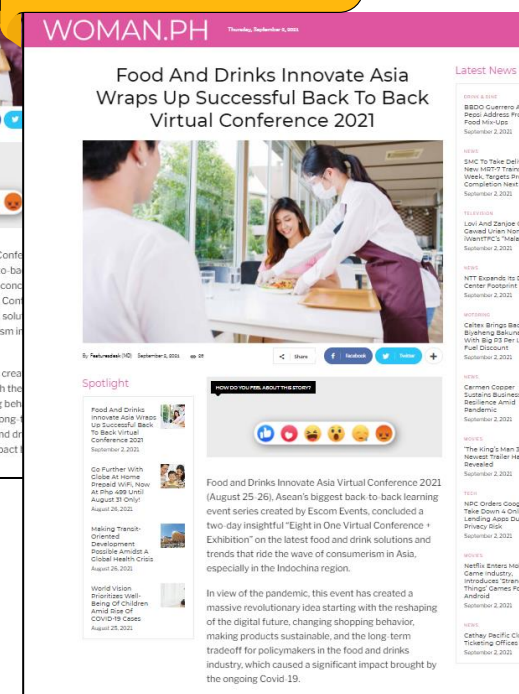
WOMAN.PH Thursday, September 2, 2021

Food And Drinks Innovate Asia Wraps Up Successful Back To Back Virtual Conference 2021

By Featuredesk (ND) September 2, 2021 29

Share Facebook Twitter +

Spotlight

Food And Drinks Innovate Asia Wraps Up Successful Back To Back Virtual Conference 2021
September 2, 2021

Go Further With Globe At Home Prepaid WiFi, Now At Php 499 Until August 31 Only!
August 26, 2021

Making Transit-Oriented Development Possible Amidst A Global Health Crisis
August 26, 2021

World Vision Prioritizes Well-Being Of Children Amid Rise Of COVID-19 Cases
August 25, 2021

HOW DO YOU FEEL ABOUT THIS STORY?

Food and Drinks Innovate Asia Virtual Conference 2021 (August 25-26), Asean's biggest back-to-back learning event series created by Escom Events, concluded a two-day insightful "Eight in One Virtual Conference + Exhibition" on the latest food and drink solutions and trends that ride the wave of consumerism in Asia, especially in the Indochina region.

In view of the pandemic, this event has created a massive revolutionary idea starting with the reshaping of the digital future, changing shopping behavior, making products sustainable, and the long-term tradeoff for policymakers in the food and drinks industry, which caused a significant impact brought by the ongoing Covid-19.

Latest News

DRINK & EAT
BBDO Guerrero A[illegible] Pepsi Address Fr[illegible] Food Mix-Ups
September 2, 2021

NEWS
SMC To Take Deli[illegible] New MRT-7 Trains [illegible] Week, Targets Pr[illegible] Completion Next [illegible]
September 2, 2021

TELEVISION
Lovi And Zanjoe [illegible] Gawad Urian Nom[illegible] iWantTFC's 'Mal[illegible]
September 2, 2021

NEWS
NTT Expands Its D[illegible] Center Footprint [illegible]
September 2, 2021

MOTORING
Caltex Brings Bac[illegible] Biyaheng Bakuna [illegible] With Big P3 Per L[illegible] Fuel Discount
September 2, 2021

NEWS
Carmen Copper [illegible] Sustains Busines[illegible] Resilience Amid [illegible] Pandemic
September 2, 2021

MOVIES
'The King's Man 3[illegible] Newest Trailer Ha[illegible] Revealed
September 2, 2021

TECH
NPC Orders Goog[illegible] Take Down 4 Onli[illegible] Lending Apps Du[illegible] Privacy Risk
September 2, 2021

MOVIES
Netflix Enters Mo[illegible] Game Industry, Introduces 'Stran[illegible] Things' Games Fo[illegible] Android
September 2, 2021

NEWS
Cathay Pacific Cl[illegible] Ticketing Offices
September 2, 2021